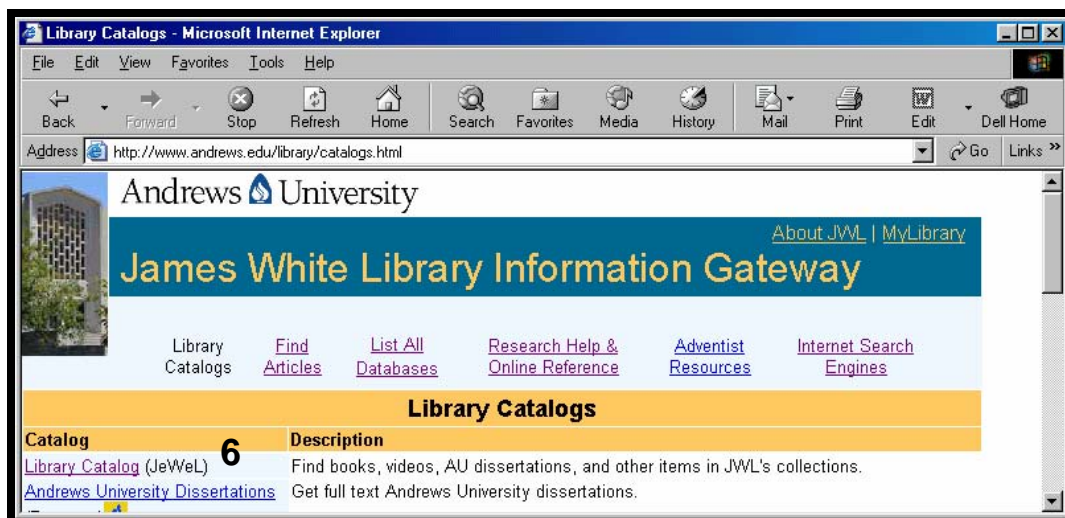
Library Catalogs - Microsoft Internet Explorer

File Edit View Favorites Tools Help

Back Forward Stop Refresh Home Search Favorites Media History Mail Print Edit Dell Home

Address http://www.andrews.edu/library/catalogs.html Go Links »

Andrews University

About JWL | MyLibrary

James White Library Information Gateway

Library Catalogs | Find Articles | List All Databases | Research Help & Online Reference | Adventist Resources | Internet Search Engines

Library Catalogs

| Catalog | Description |
|---|---|
| Library Catalog (JeWeL) | Find books, videos, AU dissertations, and other items in JWL's collections. |
| Andrews University Dissertations | Get full text Andrews University dissertations. |

6